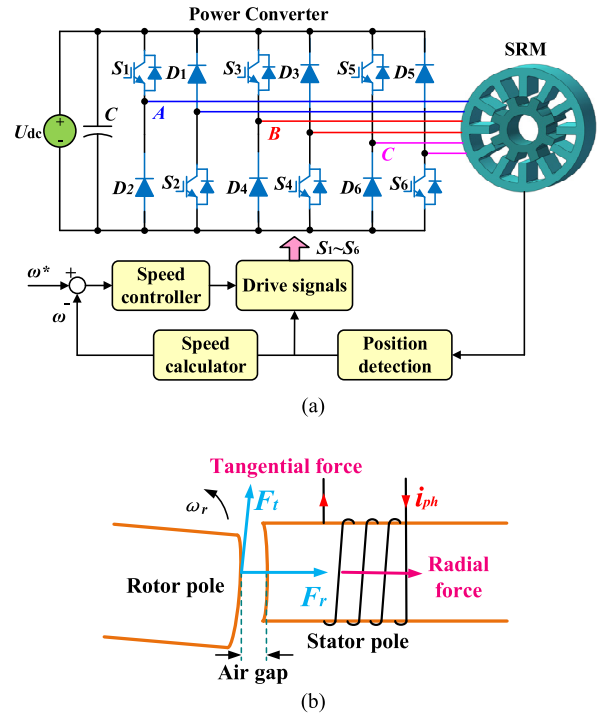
Power Converter

SRM

$S_1$ $D_1$ $S_3$ $D_3$ $S_5$ $D_5$

$U_{dc}$ $C$

$A$ $B$ $C$

$D_2$ $S_2$ $D_4$ $S_4$ $D_6$ $S_6$

$S_1 \sim S_6$

$\omega^*$ + - $\omega$

Speed controller

Drive signals

Speed calculator

Position detection

(a)

Tangential force

$\omega_r$

$F_t$

$i_{ph}$

Rotor pole

$F_r$

Radial force

Stator pole

Air gap

(b)